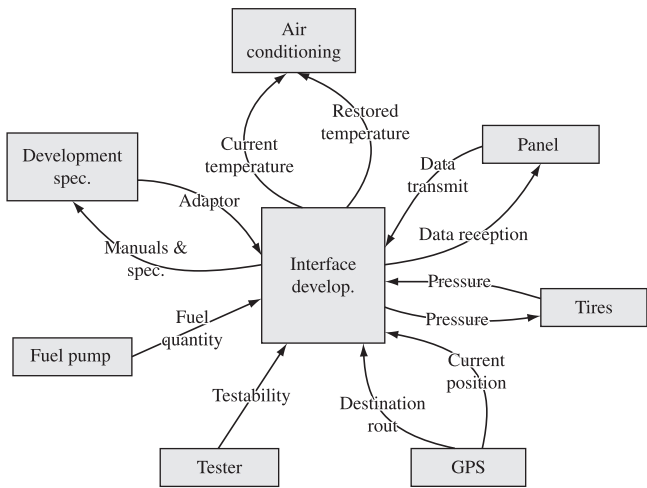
Air conditioning

Development spec.

Current temperature

Restored temperature

Panel

Data transmit

Adaptor

Data reception

Manuals & spec.

Interface develop.

Pressure

Tires

Pressure

Fuel quantity

Fuel pump

Current position

Testability

Destination rout

Tester

GPS